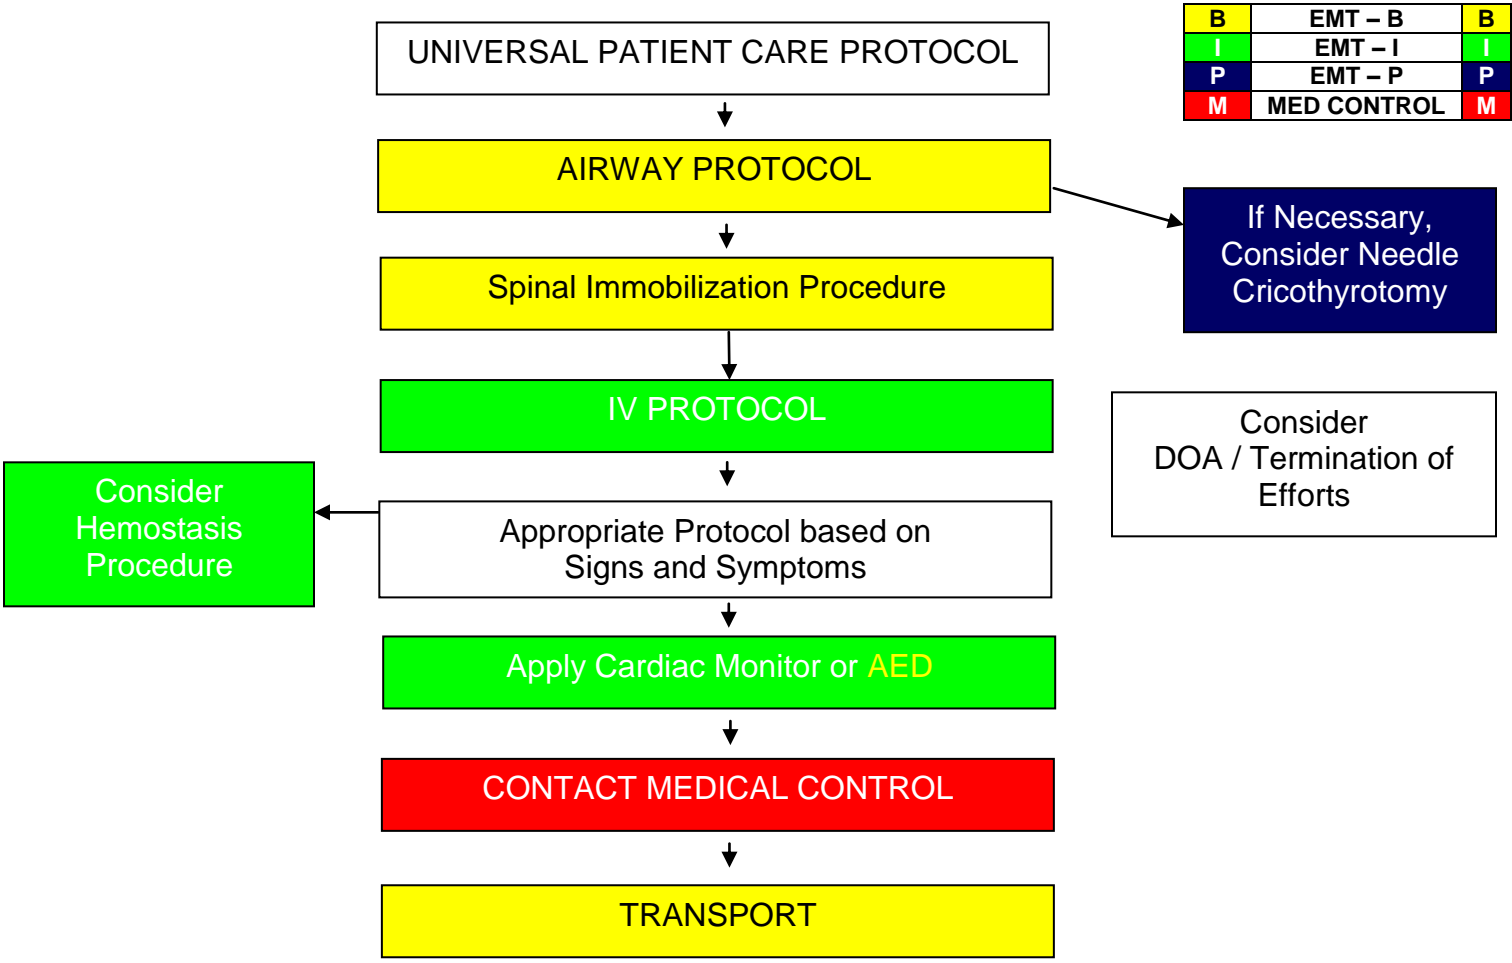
| B | EMT – B | B |
|---|---|---|
| I | EMT – I | I |
| P | EMT – P | P |
| M | MED CONTROL | M |

UNIVERSAL PATIENT CARE PROTOCOL

AIRWAY PROTOCOL

If Necessary, Consider Needle Cricothyrotomy

Spinal Immobilization Procedure

IV PROTOCOL

Consider DOA / Termination of Efforts

Consider Hemostasis Procedure

Appropriate Protocol based on Signs and Symptoms

Apply Cardiac Monitor or AED

CONTACT MEDICAL CONTROL

TRANSPORT